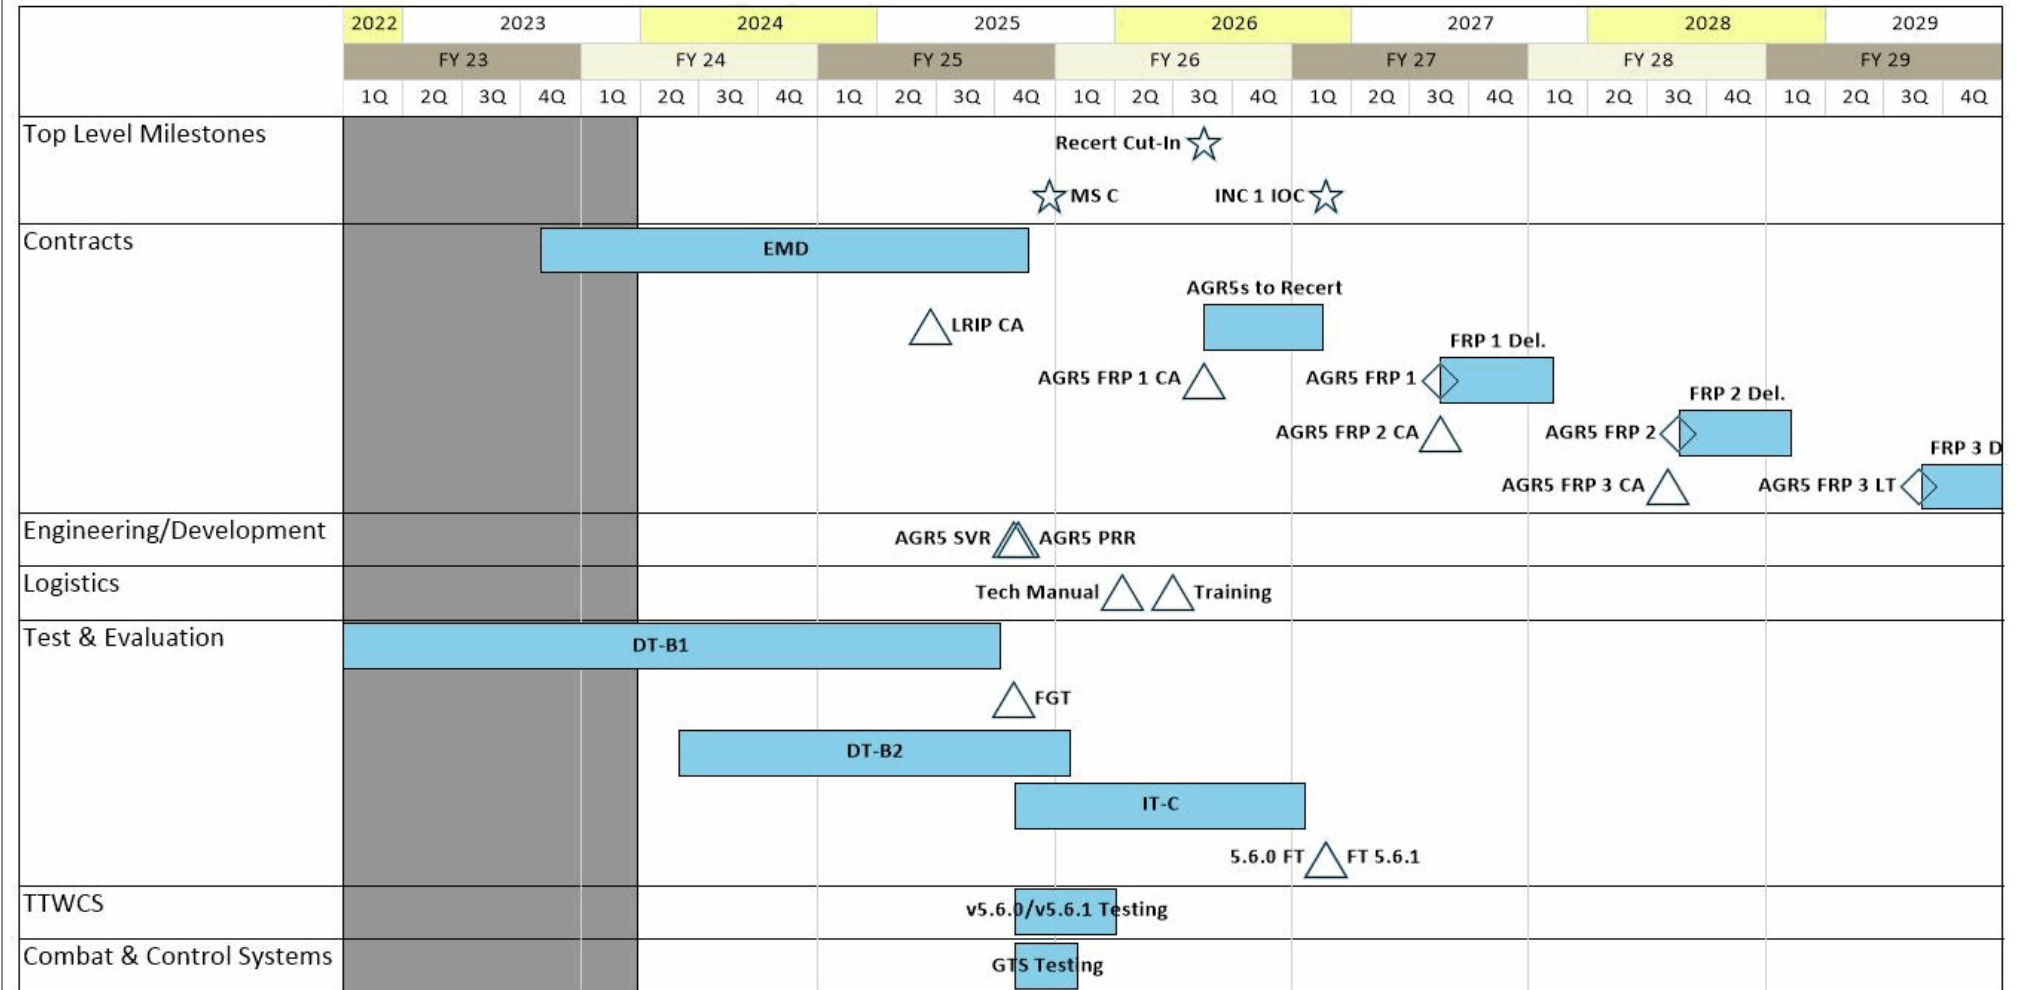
| | 2022 | 2023 | 2024 | 2025 | 2026 | 2027 | 2028 | 2029 |
|---|---|---|---|---|---|---|---|---|
| | FY 23 | FY 24 | FY 25 | FY 26 | FY 27 | FY 28 | FY 29 | |

1Q 2Q 3Q 4Q 1Q 2Q 3Q 4Q 1Q 2Q 3Q 4Q 1Q 2Q 3Q 4Q 1Q 2Q 3Q 4Q 1Q 2Q 3Q 4Q 1Q 2Q 3Q 4Q

Top Level Milestones
Recert Cut-In
MS C
INC 1 IOC

Contracts
EMD
AGR5s to Recert
LRIP CA
FRP 1 Del.
AGR5 FRP 1 CA
AGR5 FRP 1
FRP 2 Del.
AGR5 FRP 2 CA
AGR5 FRP 2
FRP 3 D
AGR5 FRP 3 CA
AGR5 FRP 3 LT

Engineering/Development
AGR5 SVR
AGR5 PRR

Logistics
Tech Manual
Training

Test & Evaluation
DT-B1
FGT
DT-B2
IT-C
5.6.0 FT
FT 5.6.1

TTWCS
v5.6.0/v5.6.1 Testing

Combat & Control Systems
GTS Testing